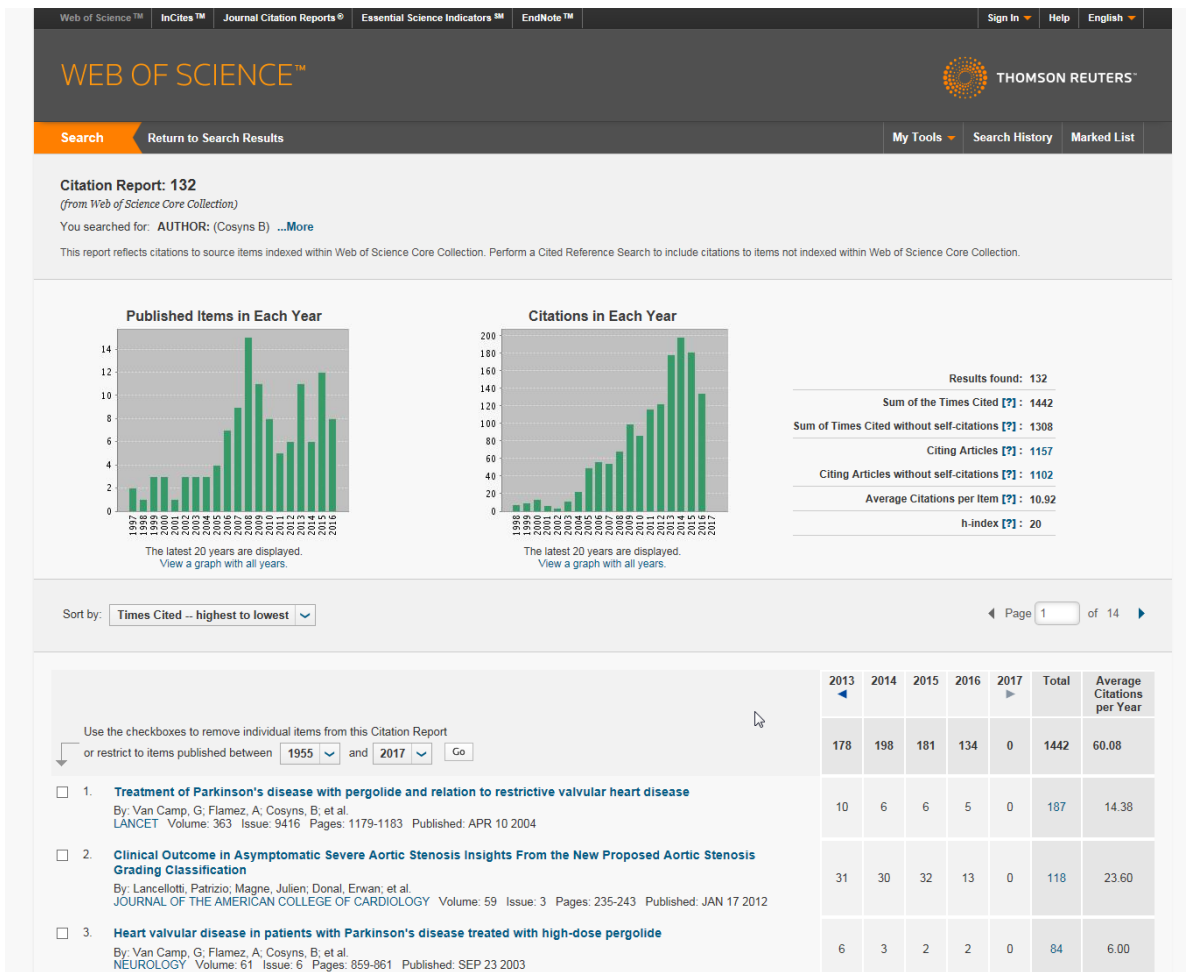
Web of Science™ InCites™ Journal Citation Reports® Essential Science Indicators℠ EndNote™ Sign In Help English

WEB OF SCIENCE™

THOMSON REUTERS™

Search Return to Search Results My Tools Search History Marked List

Citation Report: 132
(from Web of Science Core Collection)
You searched for: AUTHOR: (Cosyns B) ...More

This report reflects citations to source items indexed within Web of Science Core Collection. Perform a Cited Reference Search to include citations to items not indexed within Web of Science Core Collection.

Published Items in Each Year

14
12
10
8
6
4
2
0

1997 1998 1999 2000 2001 2002 2003 2004 2005 2006 2007 2008 2009 2010 2011 2012 2013 2014 2015 2016

The latest 20 years are displayed.
View a graph with all years.

Citations in Each Year

200
180
160
140
120
100
80
60
40
20
0

1998 1999 2000 2001 2002 2003 2004 2005 2006 2007 2008 2009 2010 2011 2012 2013 2014 2015 2016 2017

The latest 20 years are displayed.
View a graph with all years.

Results found: 132
Sum of the Times Cited [?] : 1442
Sum of Times Cited without self-citations [?] : 1308
Citing Articles [?] : 1157
Citing Articles without self-citations [?] : 1102
Average Citations per Item [?] : 10.92
h-index [?] : 20

Sort by: Times Cited -- highest to lowest

Page 1 of 14

Use the checkboxes to remove individual items from this Citation Report
or restrict to items published between 1955 and 2017 Go

| | 2013 | 2014 | 2015 | 2016 | 2017 | Total | Average Citations per Year |
|---|---|---|---|---|---|---|---|
| | 178 | 198 | 181 | 134 | 0 | 1442 | 60.08 |
| 1. Treatment of Parkinson's disease with pergolide and relation to restrictive valvular heart disease By: Van Camp, G; Flamez, A; Cosyns, B; et al. LANCET Volume: 363 Issue: 9416 Pages: 1179-1183 Published: APR 10 2004 | 10 | 6 | 6 | 5 | 0 | 187 | 14.38 |
| 2. Clinical Outcome in Asymptomatic Severe Aortic Stenosis Insights From the New Proposed Aortic Stenosis Grading Classification By: Lancellotti, Patrizio; Magne, Julien; Donal, Erwan; et al. JOURNAL OF THE AMERICAN COLLEGE OF CARDIOLOGY Volume: 59 Issue: 3 Pages: 235-243 Published: JAN 17 2012 | 31 | 30 | 32 | 13 | 0 | 118 | 23.60 |
| 3. Heart valvular disease in patients with Parkinson's disease treated with high-dose pergolide By: Van Camp, G; Flamez, A; Cosyns, B; et al. NEUROLOGY Volume: 61 Issue: 6 Pages: 859-861 Published: SEP 23 2003 | 6 | 3 | 2 | 2 | 0 | 84 | 6.00 |